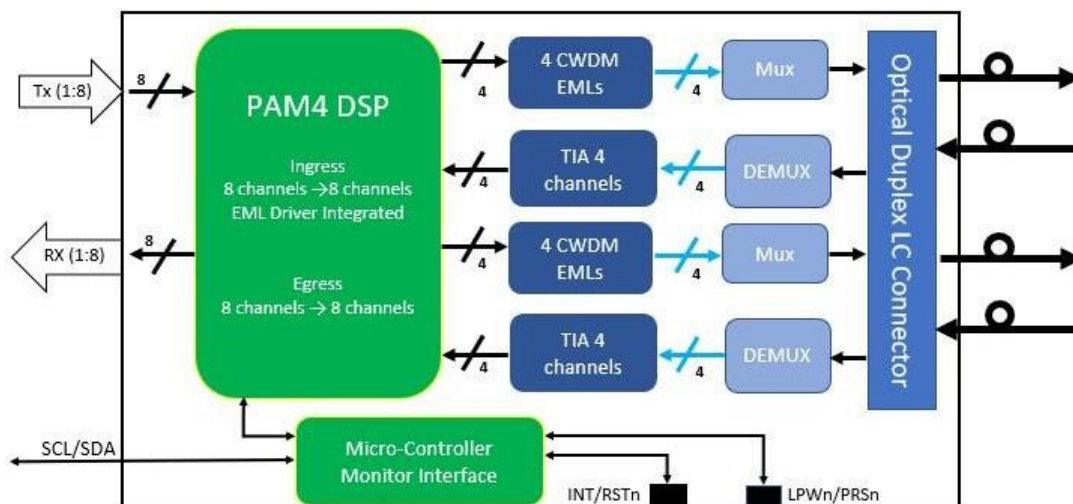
Tx (1:8)

8

PAM4 DSP

Ingress
8 channels →8 channels
EML Driver Integrated

Egress
8 channels → 8 channels

RX (1:8)

8

4

4 CWDM EMLs

4

Mux

4

TIA 4 channels

4

DEMUX

4

4 CWDM EMLs

4

Mux

4

TIA 4 channels

4

DEMUX

Optical Duplex LC Connector

SCL/SDA

Micro-Controller
Monitor Interface

INT/RSTn

LPWn/PRSn